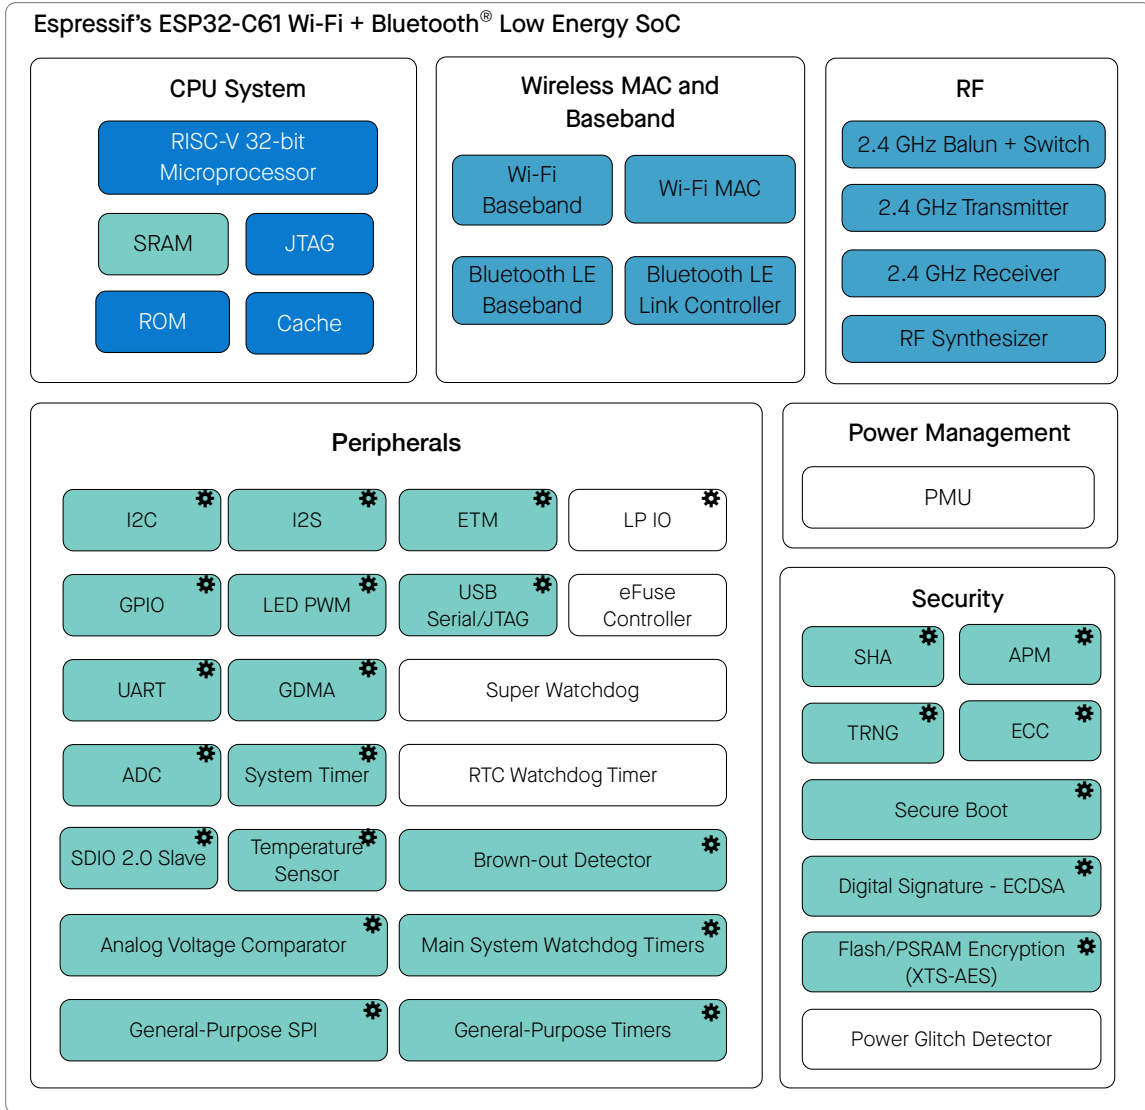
Espressif's ESP32-C61 Wi-Fi + Bluetooth® Low Energy SoC

CPU System

RISC-V 32-bit Microprocessor

SRAM

JTAG

ROM

Cache

Wireless MAC and Baseband

Wi-Fi Baseband

Wi-Fi MAC

Bluetooth LE Baseband

Bluetooth LE Link Controller

RF

2.4 GHz Balun + Switch

2.4 GHz Transmitter

2.4 GHz Receiver

RF Synthesizer

Peripherals

I2C

I2S

ETM

LP IO

GPIO

LED PWM

USB Serial/JTAG

eFuse Controller

UART

GDMA

Super Watchdog

ADC

System Timer

RTC Watchdog Timer

SDIO 2.0 Slave

Temperature Sensor

Brown-out Detector

Analog Voltage Comparator

Main System Watchdog Timers

General-Purpose SPI

General-Purpose Timers

Power Management

PMU

Security

SHA

APM

TRNG

ECC

Secure Boot

Digital Signature - ECDSA

Flash/PSRAM Encryption (XTS-AES)

Power Glitch Detector